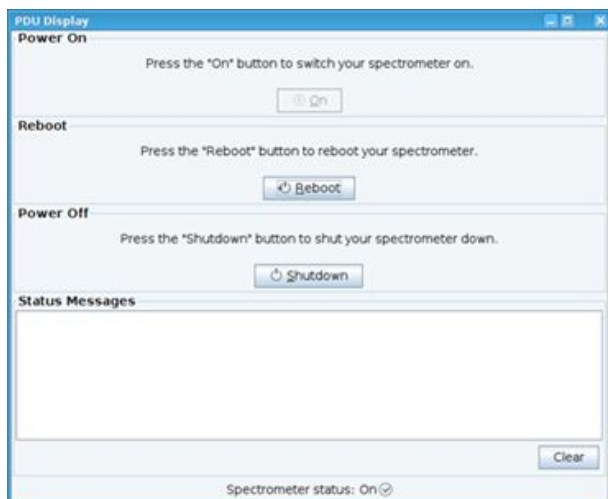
PDU Display

Power On

Press the "On" button to switch your spectrometer on.

On

Reboot

Press the "Reboot" button to reboot your spectrometer.

Reboot

Power Off

Press the "Shutdown" button to shut your spectrometer down.

Shutdown

Status Messages

Clear

Spectrometer status: On